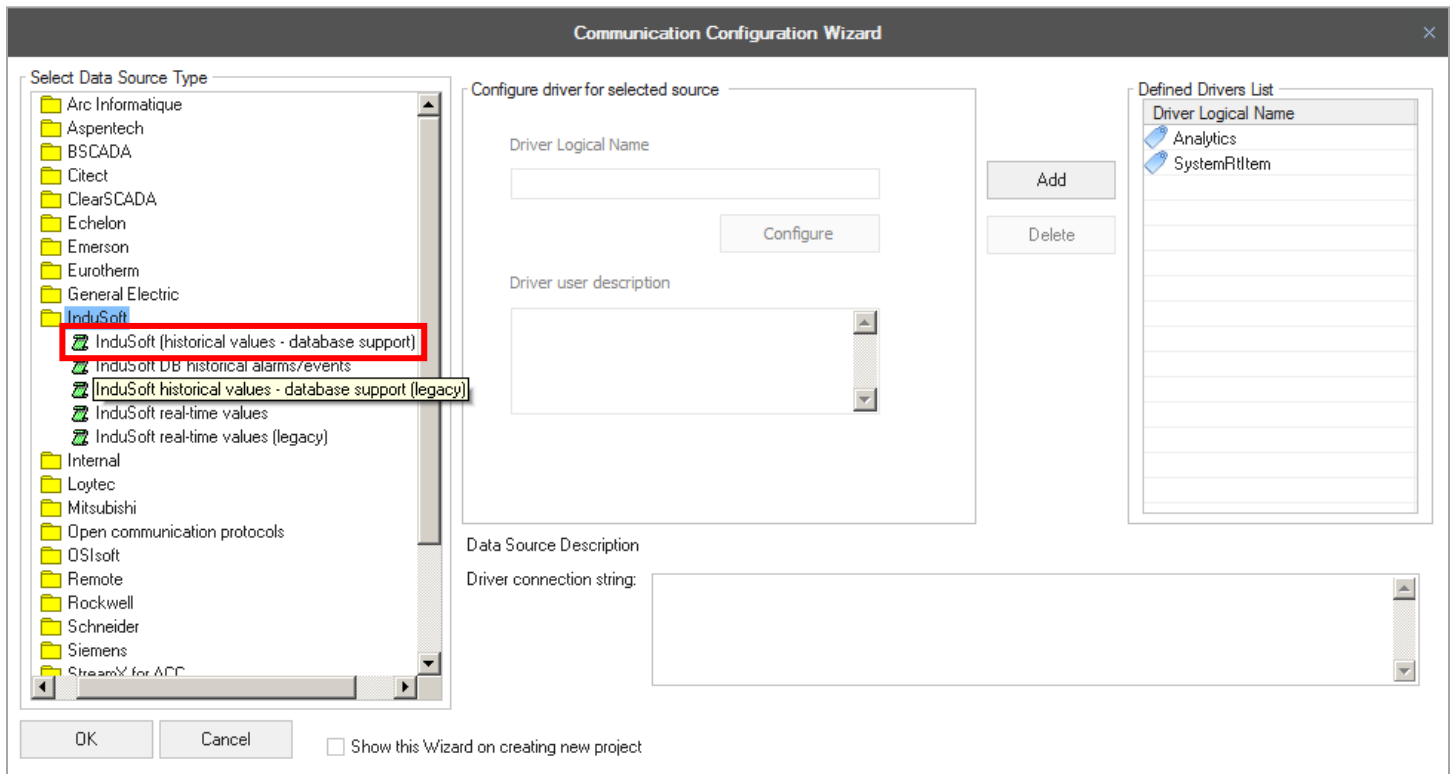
Communication Configuration Wizard

Select Data Source Type

Arc Informatique
Aspentech
BSCADA
Citect
ClearSCADA
Echelon
Emerson
Eurotherm
General Electric
InduSoft
InduSoft (historical values - database support)
InduSoft DB historical alarms/events
InduSoft historical values - database support (legacy)
InduSoft real-time values
InduSoft real-time values (legacy)
Internal
Loytec
Mitsubishi
Open communication protocols
OSIsoft
Remote
Rockwell
Schneider
Siemens
StreamX for ACC

Configure driver for selected source

Driver Logical Name

Configure

Driver user description

Add

Delete

Defined Drivers List

| Driver Logical Name |
|---|
| Analytics |
| SystemRtItem |

Data Source Description

Driver connection string:

OK

Cancel

Show this Wizard on creating new project